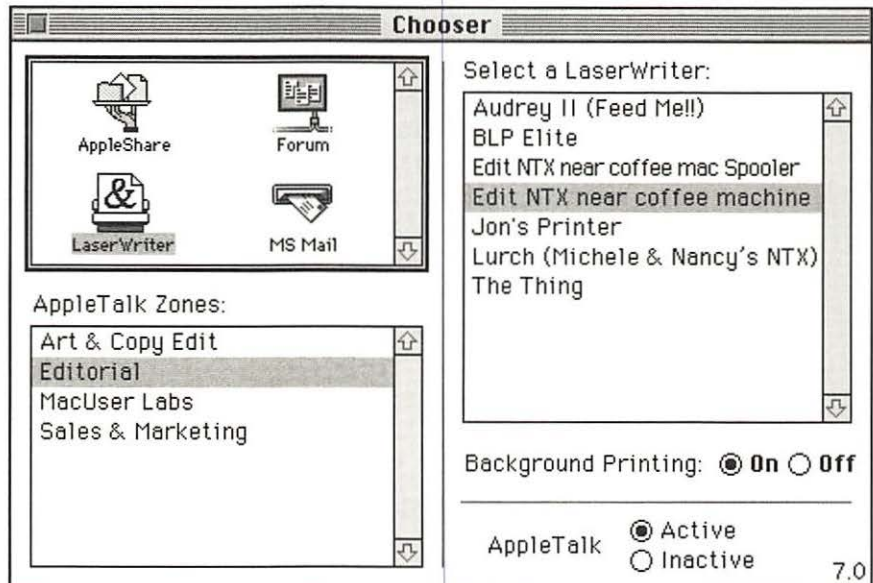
Chooser

AppleShare
Forum
LaserWriter
MS Mail

AppleTalk Zones:
Art & Copy Edit
Editorial
MacUser Labs
Sales & Marketing

Select a LaserWriter:
Audrey II (Feed Me!!)
BLP Elite
Edit NTX near coffee mac Spooler
Edit NTX near coffee machine
Jon's Printer
Lurch (Michele & Nancy's NTX)
The Thing

Background Printing: On Off

AppleTalk Active Inactive

7.0